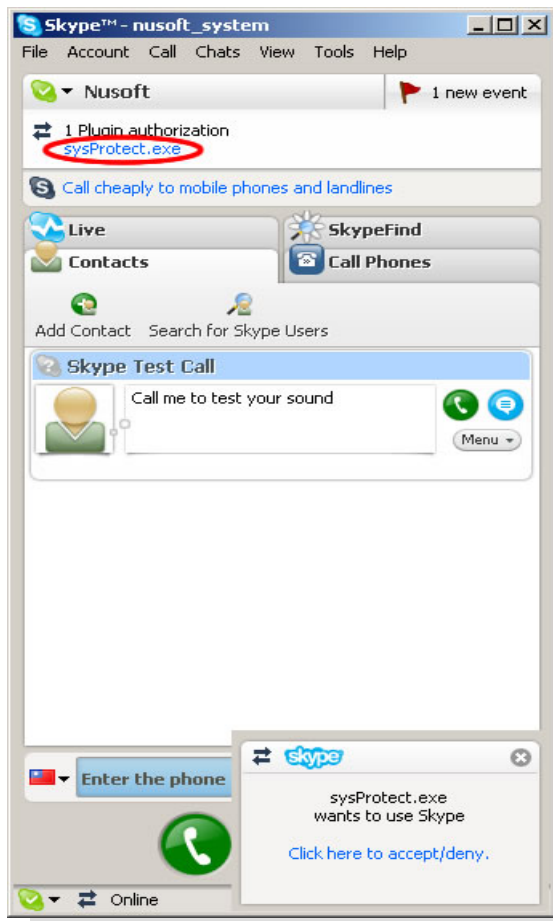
Skype™ - nusoft_system

File Account Call Chats View Tools Help

Nusoft

1 new event

1 Plugin authorization
sysProtect.exe

Call cheaply to mobile phones and landlines

Live

SkypeFind

Contacts

Call Phones

Add Contact Search for Skype Users

Skype Test Call

Call me to test your sound

Menu

Enter the phone

skype

sysProtect.exe
wants to use Skype

Click here to accept/deny.

Online